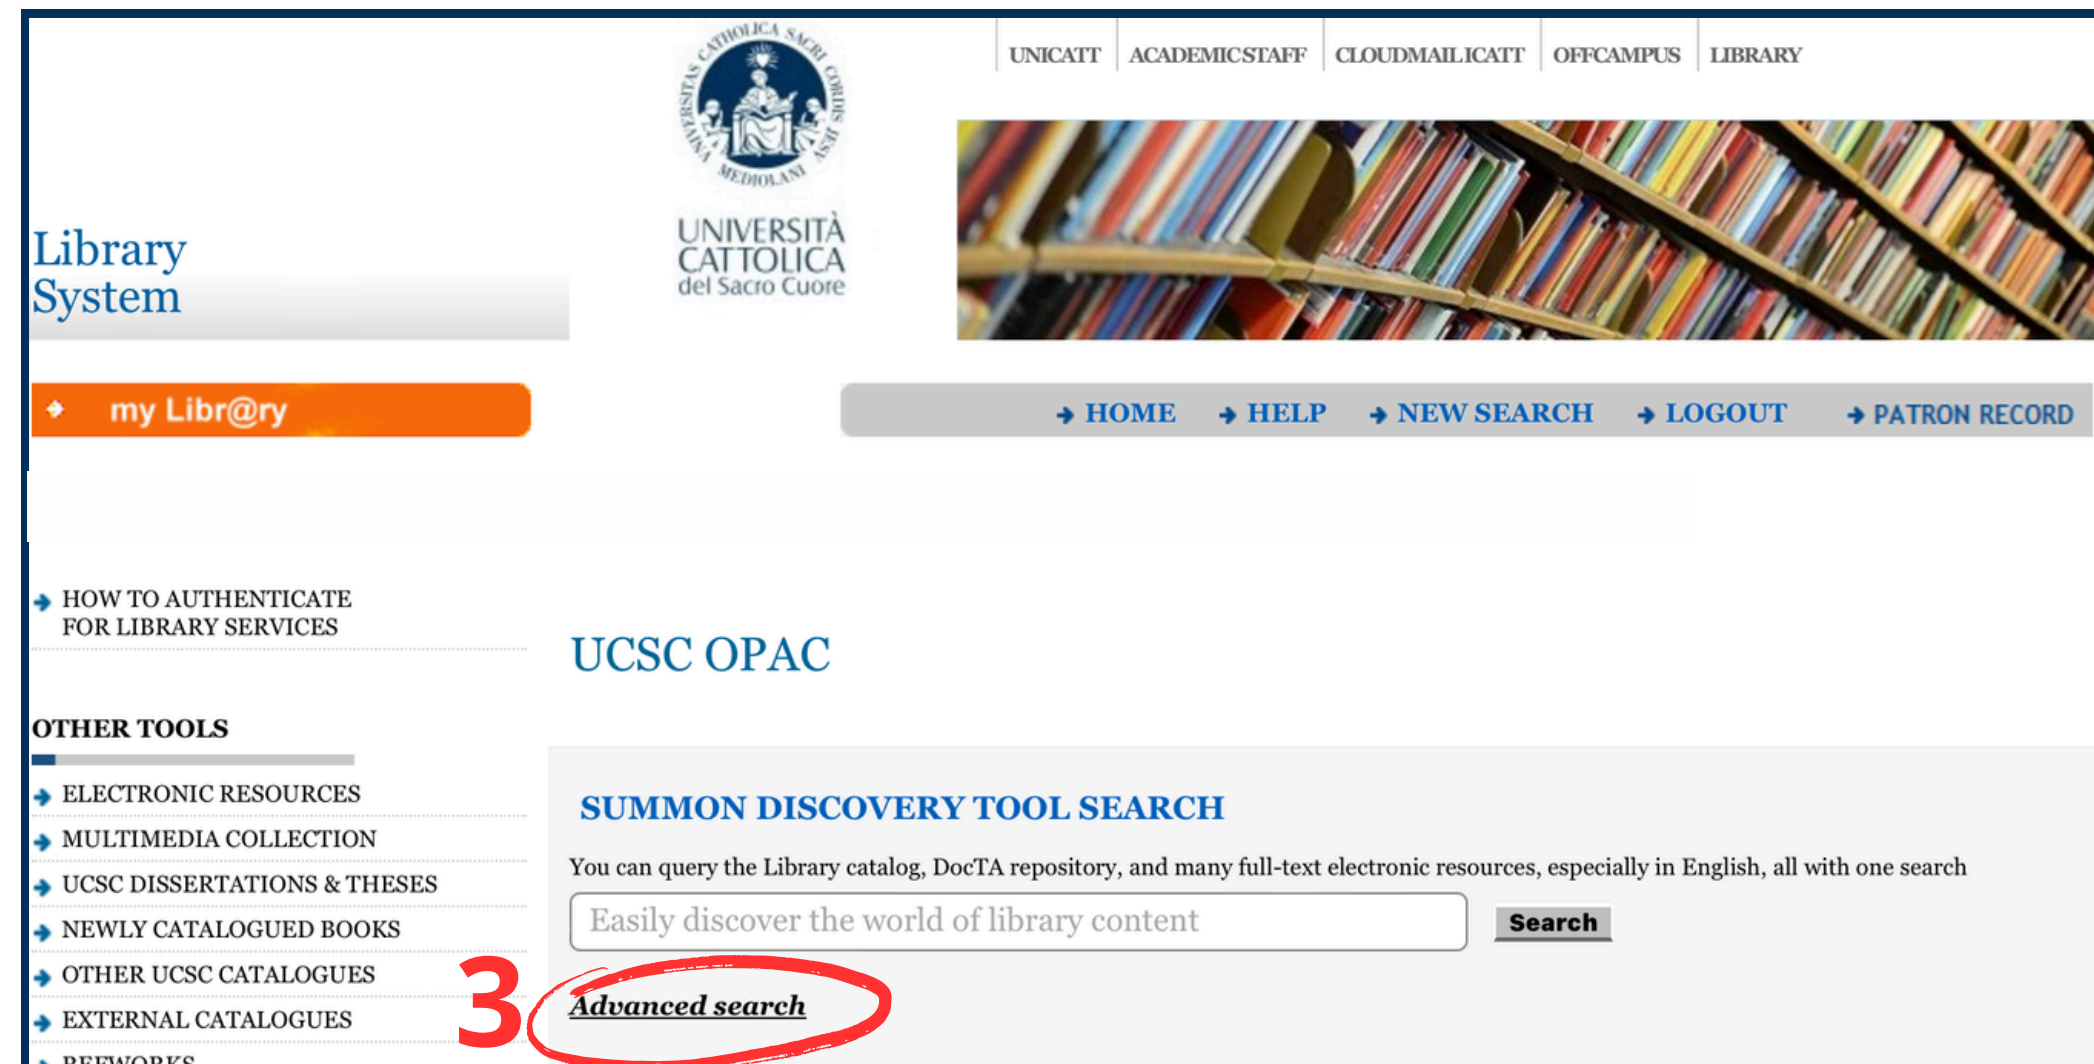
UNICATT | ACADEMICSTAFF | CLOUDMAILICATT | OFFCAMPUS | LIBRARY

UNIVERSITAS CATHOLICA SACRI CORDIS IESU MEDIOLANI

UNIVERSITÀ CATTOLICA del Sacro Cuore

Library System

my Libr@ry

HOME HELP NEW SEARCH LOGOUT PATRON RECORD

HOW TO AUTHENTICATE FOR LIBRARY SERVICES

OTHER TOOLS

ELECTRONIC RESOURCES
MULTIMEDIA COLLECTION
UCSC DISSERTATIONS & THESES
NEWLY CATALOGUED BOOKS
OTHER UCSC CATALOGUES
EXTERNAL CATALOGUES
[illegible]

UCSC OPAC

SUMMON DISCOVERY TOOL SEARCH

You can query the Library catalog, DocTA repository, and many full-text electronic resources, especially in English, all with one search

Easily discover the world of library content

Search

3

Advanced search